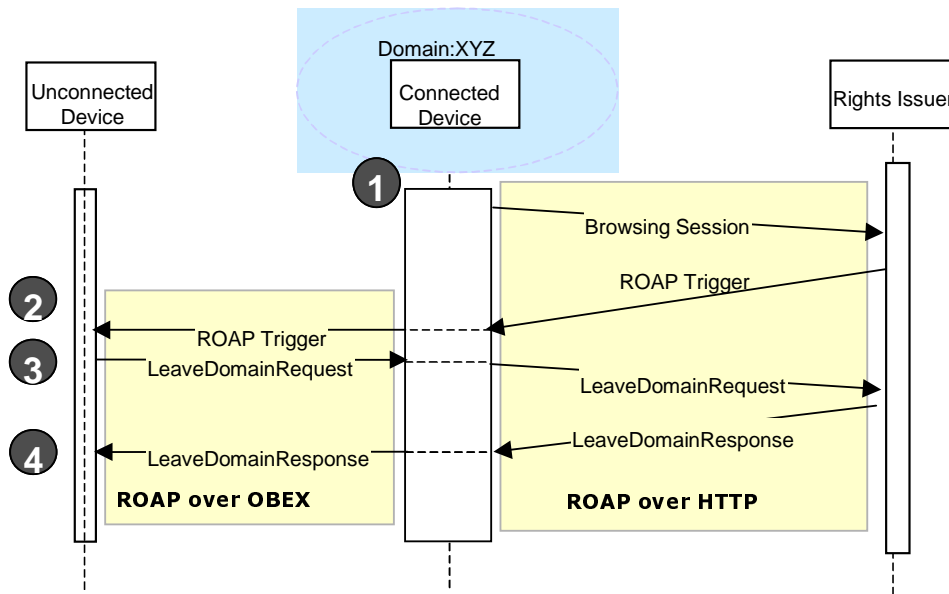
Domain:XYZ

Unconnected Device

Connected Device

Rights Issuer

1

Browsing Session

ROAP Trigger

2

ROAP Trigger

3

LeaveDomainRequest

LeaveDomainRequest

LeaveDomainResponse

4

LeaveDomainResponse

ROAP over OBEX

ROAP over HTTP